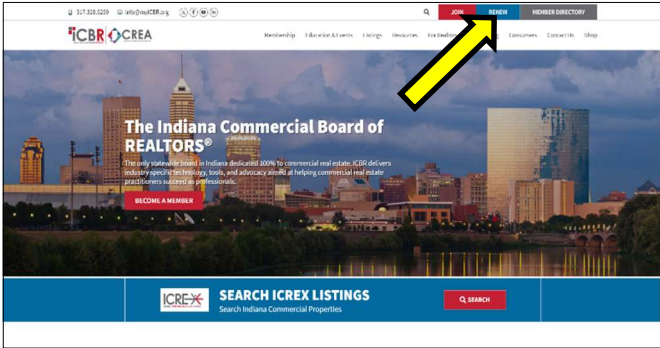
317.328.5259 info@myICBR.org

JOIN RENEW MEMBER DIRECTORY

ICBR CREA

Membership Education & Events Listings Resources For Realtors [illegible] Consumers Contact Us Shop

The Indiana Commercial Board of REALTORS®

The only statewide board in Indiana dedicated 100% to commercial real estate, ICBR delivers industry specific technology, tools, and advocacy aimed at helping commercial real estate practitioners succeed as professionals.

BECOME A MEMBER

ICREX

SEARCH ICREX LISTINGS

Search Indiana Commercial Properties

SEARCH